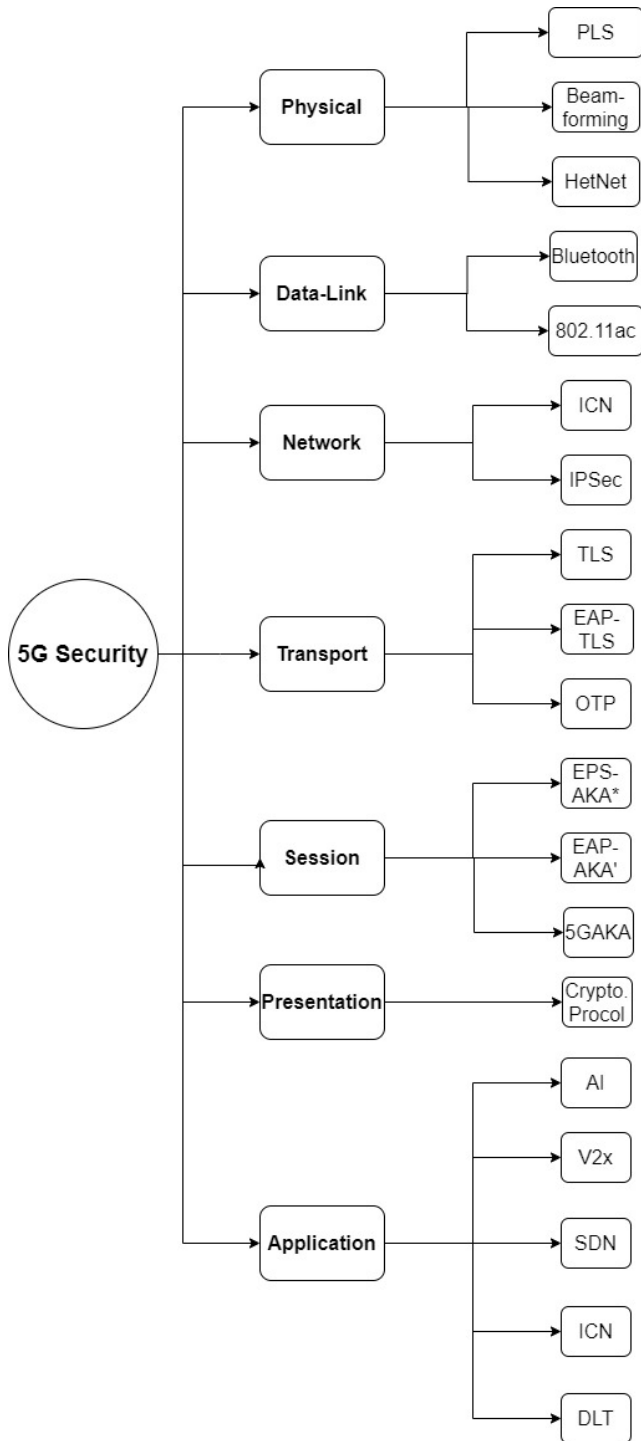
5G Security

Physical
PLS
Beam-forming
HetNet

Data-Link
Bluetooth
802.11ac

Network
ICN
IPSec

Transport
TLS
EAP-TLS
OTP

Session
EPS-AKA*
EAP-AKA'
5GAKA

Presentation
Crypto. Procol

Application
AI
V2x
SDN
ICN
DLT